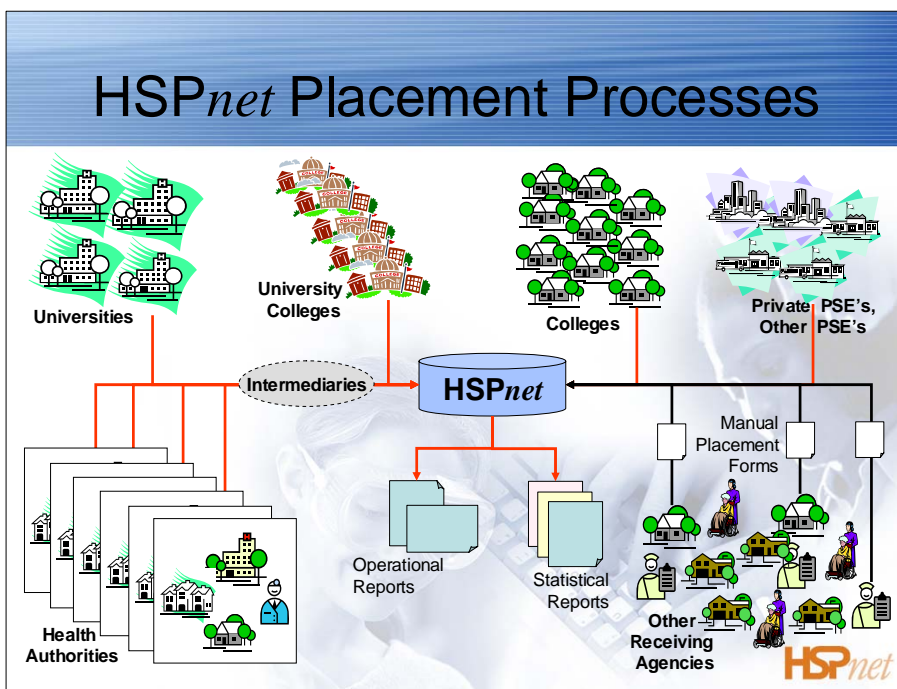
HSPnet Placement Processes

Universities

University Colleges

Colleges

Private PSE's, Other PSE's

Intermediaries

HSPnet

Manual Placement Forms

Operational Reports

Statistical Reports

Health Authorities

Other Receiving Agencies

HSPnet